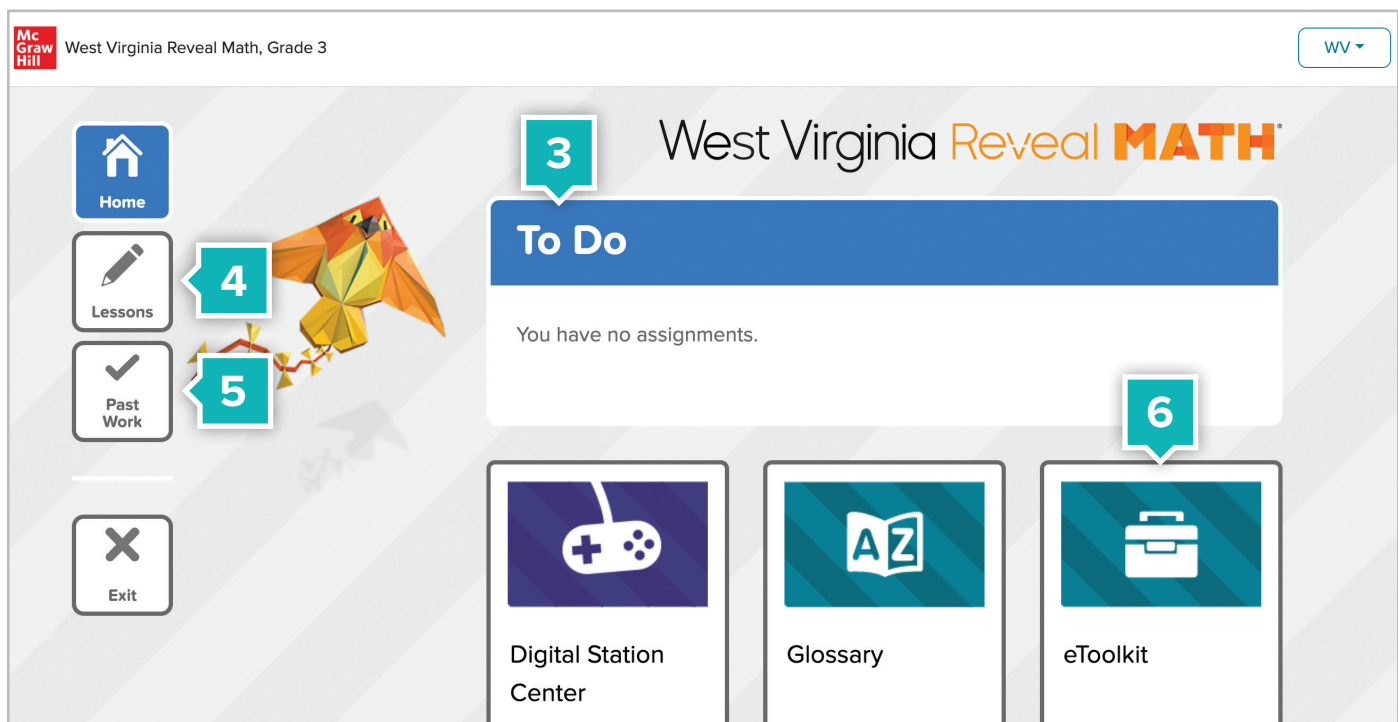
Mc Graw Hill West Virginia Reveal Math, Grade 3

WV

Home

Lessons

Past Work

Exit

3

West Virginia Reveal MATH

To Do

You have no assignments.

4

5

6

AZ

Digital Station Center

Glossary

eToolkit